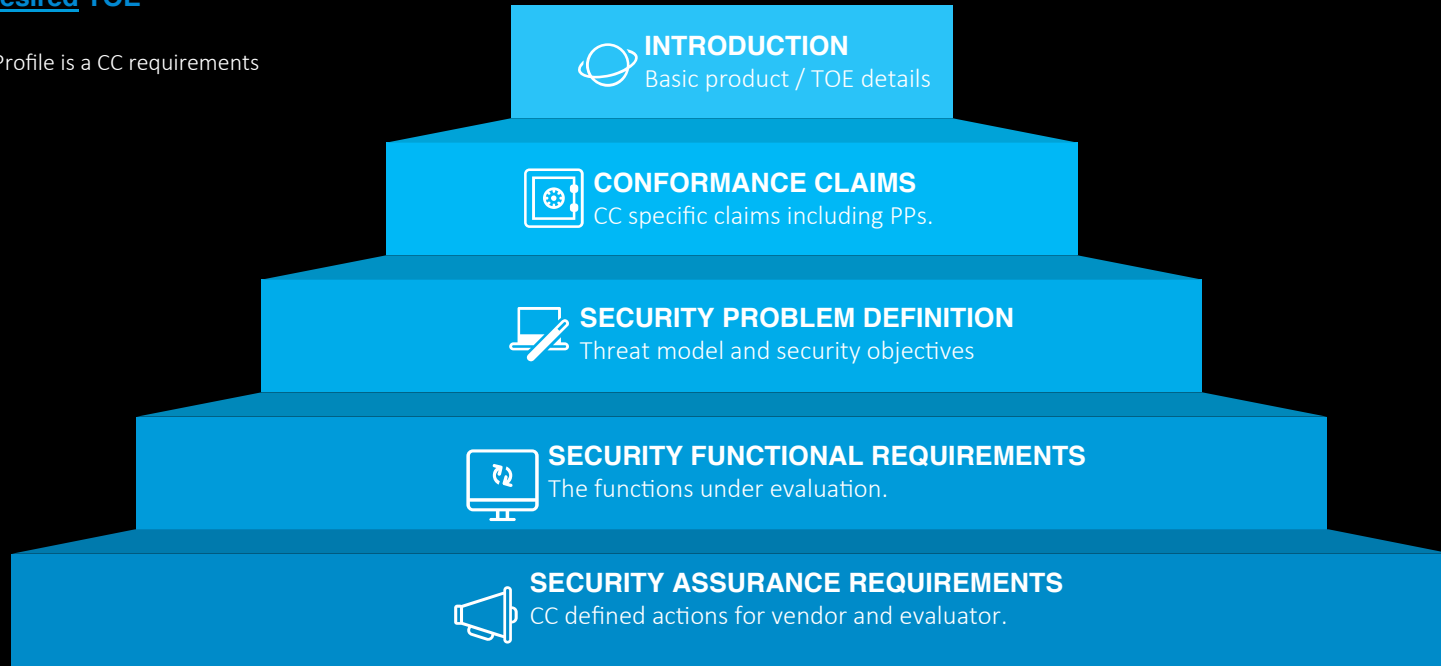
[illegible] TOE

Profile is a CC requirements

INTRODUCTION
Basic product / TOE details

CONFORMANCE CLAIMS
CC specific claims including PPs.

SECURITY PROBLEM DEFINITION
Threat model and security objectives

SECURITY FUNCTIONAL REQUIREMENTS
The functions under evaluation.

SECURITY ASSURANCE REQUIREMENTS
CC defined actions for vendor and evaluator.